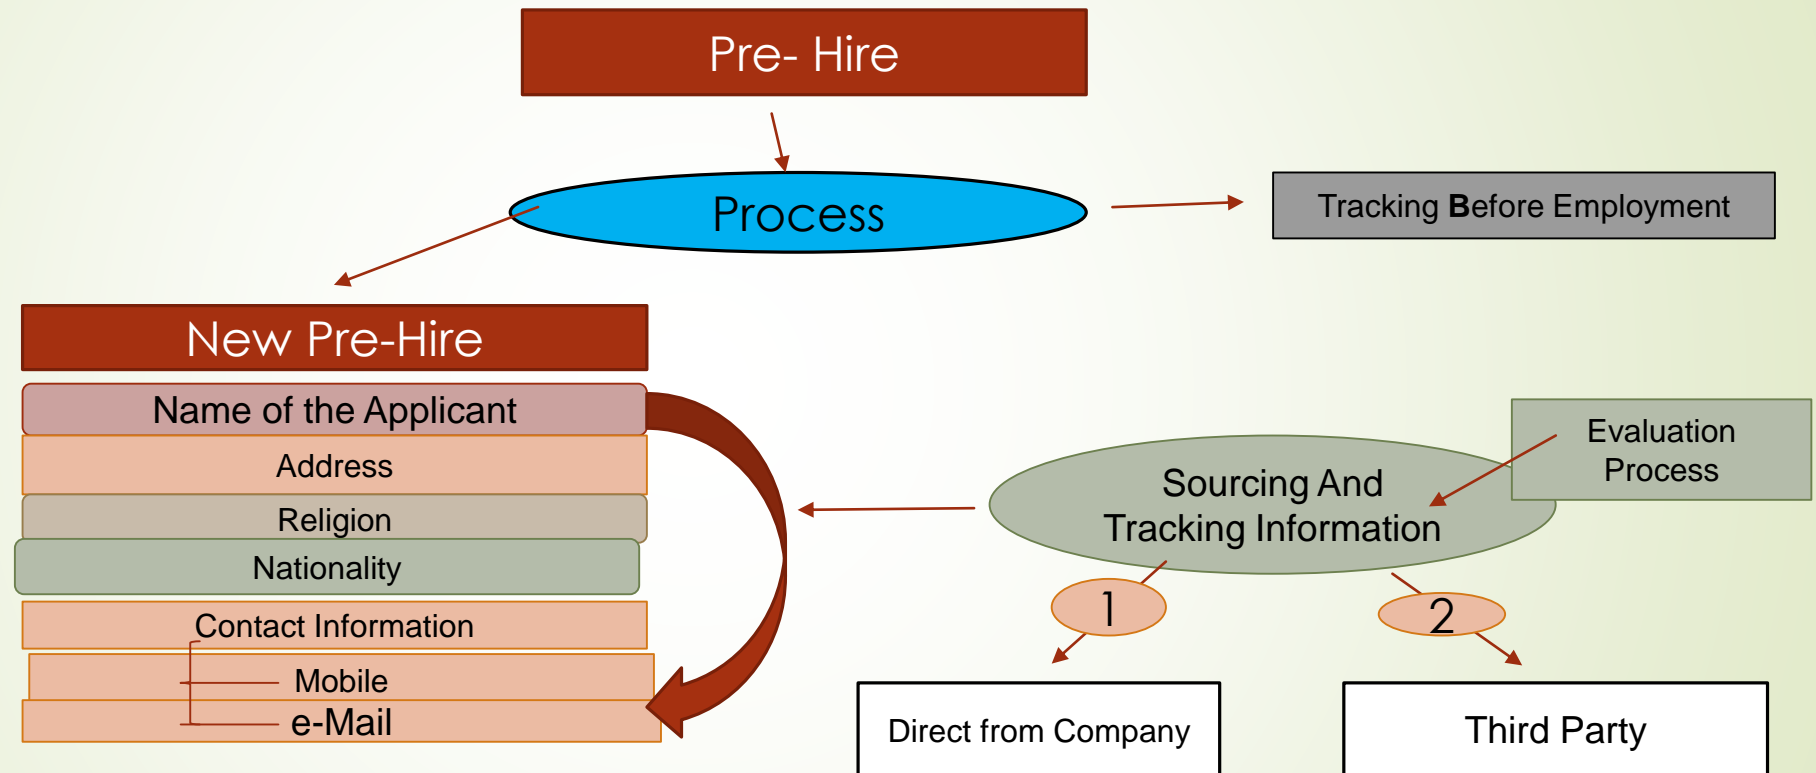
Pre- Hire

Process

Tracking **B**efore Employment

New Pre-Hire

Name of the Applicant

Address

Religion

Nationality

Contact Information

Mobile

e-Mail

Evaluation Process

Sourcing And Tracking Information

1

2

Direct from Company

Third Party